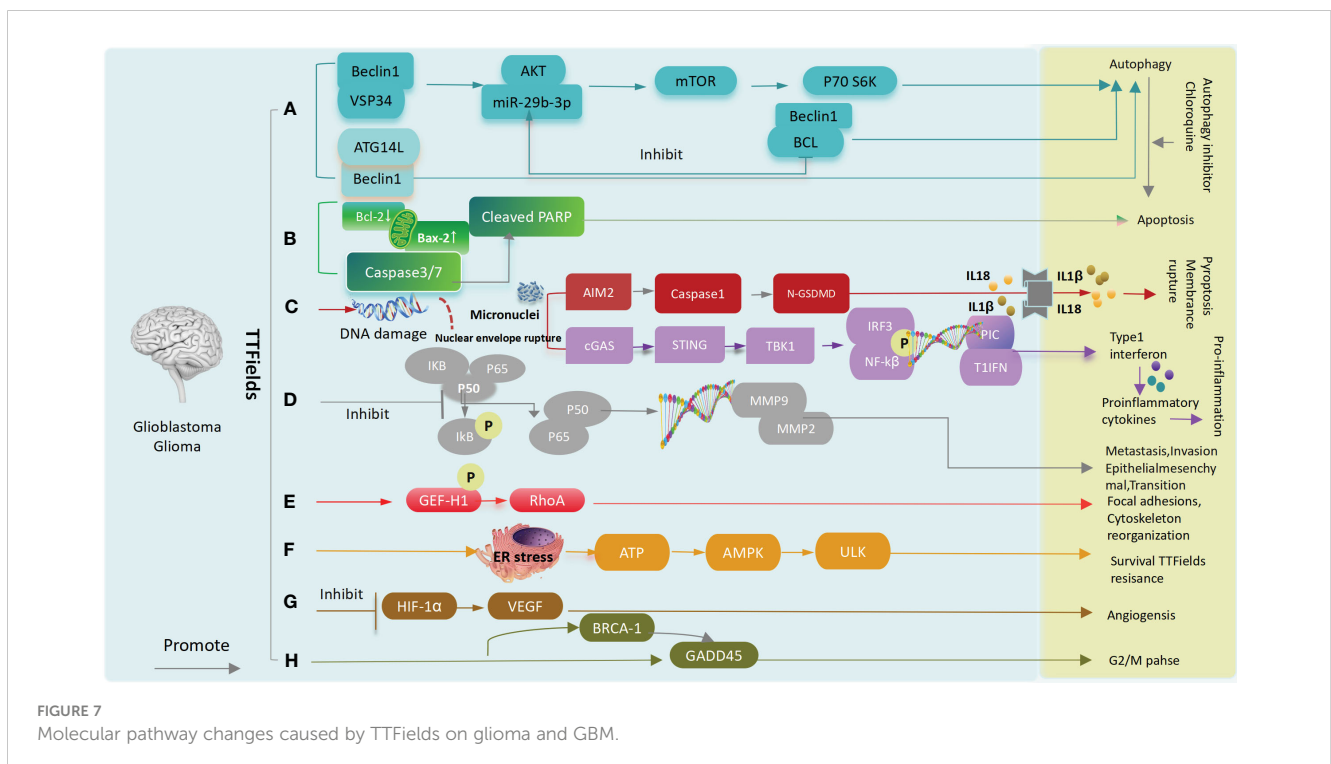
Beclin1
VSP34
AKT
miR-29b-3p
mTOR
P70 S6K
Autophagy
Autophagy inhibitor Chloroquine
A
Beclin1
BCL
ATG14L
Inhibit
Beclin1
Bcl-2↓
Bax-2↑
Cleaved PARP
Apoptosis
B
Caspase3/7
C
Micronuclei
AIM2
Caspase1
N-GSDMD
IL18
IL1β
IL1β
IL18
Pyroptosis Membrane rupture
DNA damage
Nuclear envelope rupture
cGAS
STING
TBK1
IRF3
NF-kβ
P
PIC
T1IFN
Type1 interferon
Pro-inflammation
Proinflammatory cytokines
TTFields
IKB
P65
P50
D
Inhibit
IkB
P
P50
P65
MMP9
MMP2
Glioblastoma Glioma
Metastasis,Invasion Epithelialmesenchymal,Transition
P
E
GEF-H1
RhoA
Focal adhesions, Cytoskeleton reorganization
F
ER stress
ATP
AMPK
ULK
Survival TTFields resisance
G
Inhibit
HIF-1α
VEGF
Angiogensis
BRCA-1
Promote
H
GADD45
G2/M pahse

FIGURE 7
Molecular pathway changes caused by TTFields on glioma and GBM.